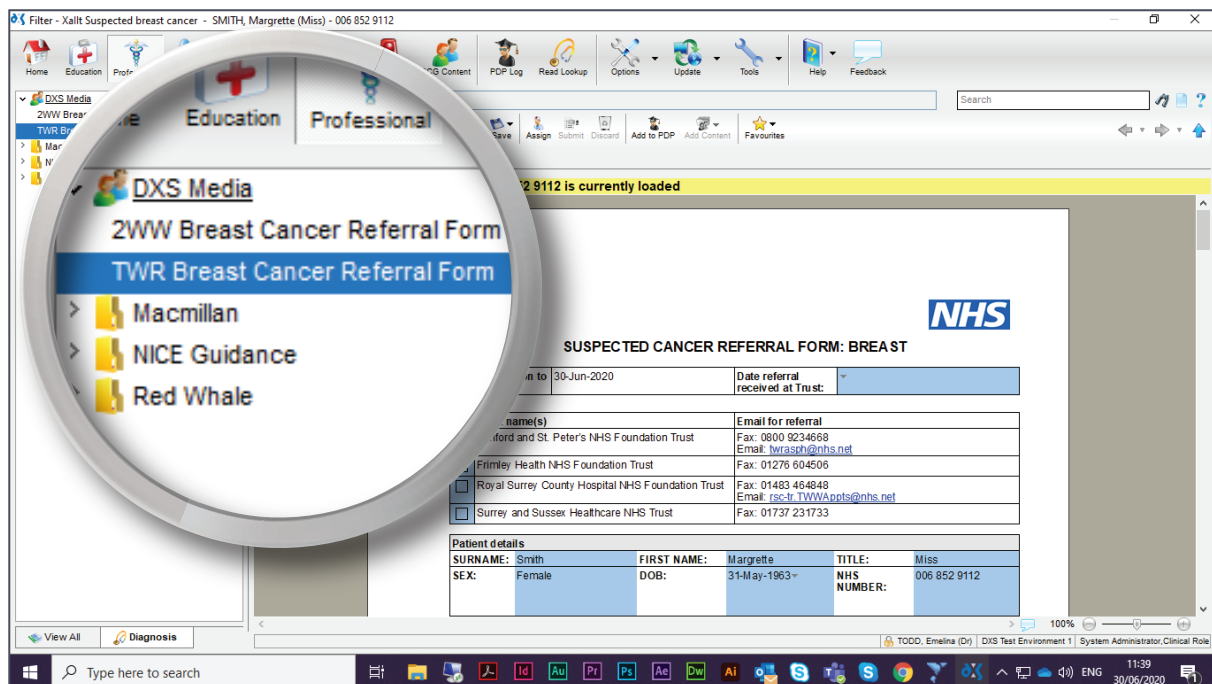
Filter - Xallt Suspected breast cancer - SMITH, Margrette (Miss) - 006 852 9112

Home Education Profe CG Content PDP Log Read Lookup Options Update Tools Help Feedback

Search

Save Assign Submit Discard Add to PDP Add Content Favourites

DXS Media
2WW Breast Cancer Referral Form
TWR Breast Cancer Referral Form
Macmillan
NICE Guidance
Red Whale

Home Education Professional

2 9112 is currently loaded

NHS

SUSPECTED CANCER REFERRAL FORM: BREAST

| n to 30-Jun-2020 | Date referral received at Trust: |
|---|---|

| name(s) | Email for referral |
|---|---|
| nford and St. Peter's NHS Foundation Trust | Fax: 0800 9234668 Email: twrasph@nhs.net |
| Frimley Health NHS Foundation Trust | Fax: 01276 604506 |
| Royal Surrey County Hospital NHS Foundation Trust | Fax: 01483 464848 Email: rsc-tr.TWWAppts@nhs.net |
| Surrey and Sussex Healthcare NHS Trust | Fax: 01737 231733 |

Patient details

| SURNAME: | Smith | FIRST NAME: | Margrette | TITLE: | Miss |
|---|---|---|---|---|---|
| SEX: | Female | DOB: | 31-May-1963 | NHS NUMBER: | 006 852 9112 |

View All Diagnosis

100%

TODD, Emelina (Dr) DXS Test Environment 1 System Administrator,Clinical Role

Type here to search

ENG 11:39 30/06/2020